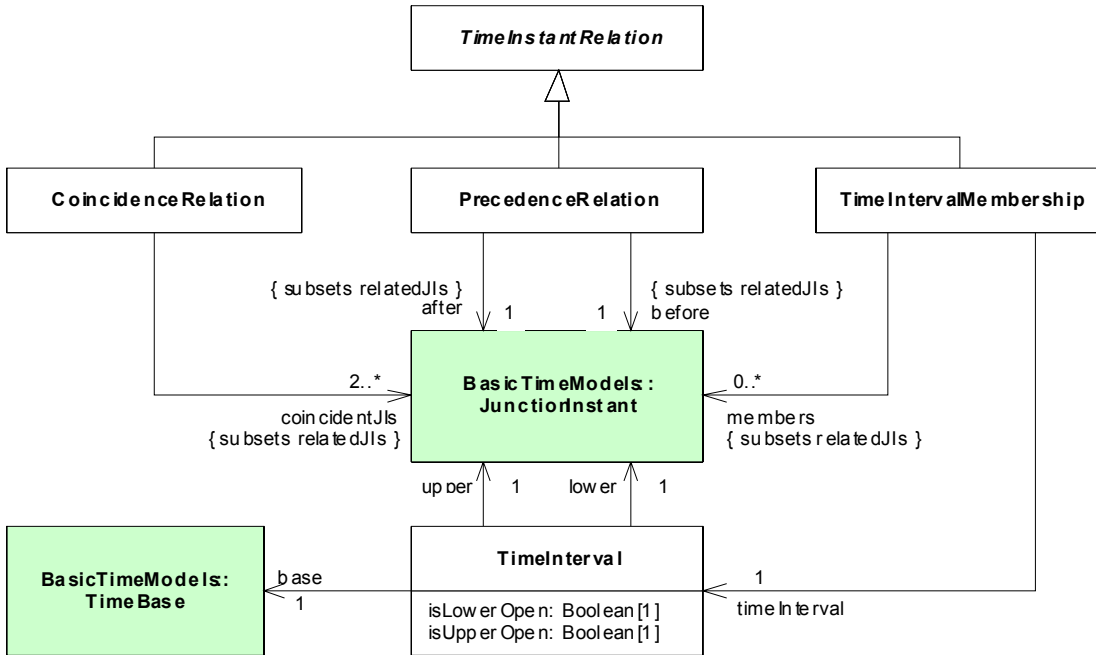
TimeInstantRelation

CoincidenceRelation

PrecedenceRelation

TimeIntervalMembership

{ subsets relatedJIs }
after

1

1

{ subsets relatedJIs }
before

2..*

BasicTimeModels::
JunctionInstant

0..*

coincidentJIs
{ subsets relatedJIs }

members
{ subsets relatedJIs }

upper

1

lower

1

BasicTimeModels::
TimeBase

base
1

TimeInterval

isLowerOpen: Boolean [1]
isUpperOpen: Boolean [1]

1

timeInterval